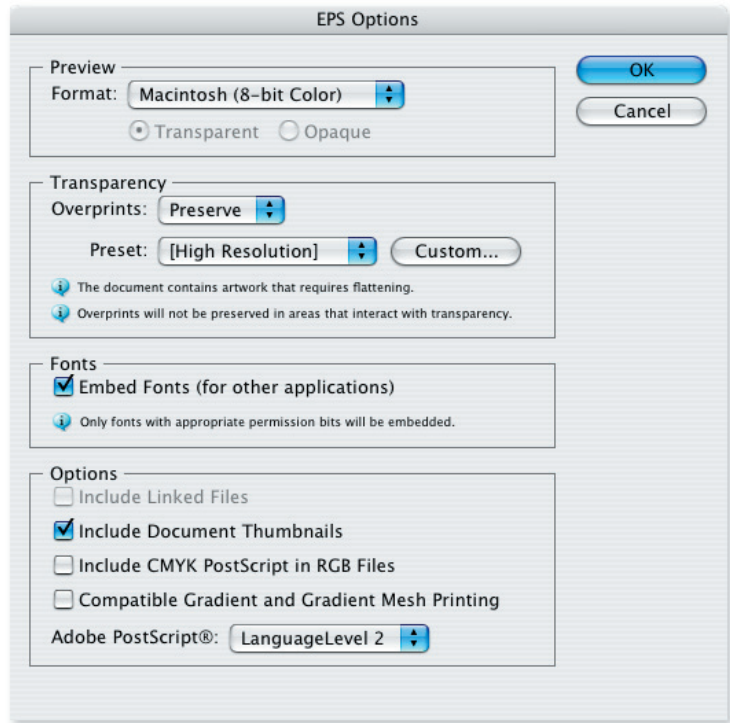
EPS Options

Preview
Format: Macintosh (8-bit Color)
Transparent Opaque

OK
Cancel

Transparency
Overprints: Preserve
Preset: [High Resolution] Custom...
The document contains artwork that requires flattening.
Overprints will not be preserved in areas that interact with transparency.

Fonts
Embed Fonts (for other applications)
Only fonts with appropriate permission bits will be embedded.

Options
Include Linked Files
Include Document Thumbnails
Include CMYK PostScript in RGB Files
Compatible Gradient and Gradient Mesh Printing
Adobe PostScript®: LanguageLevel 2